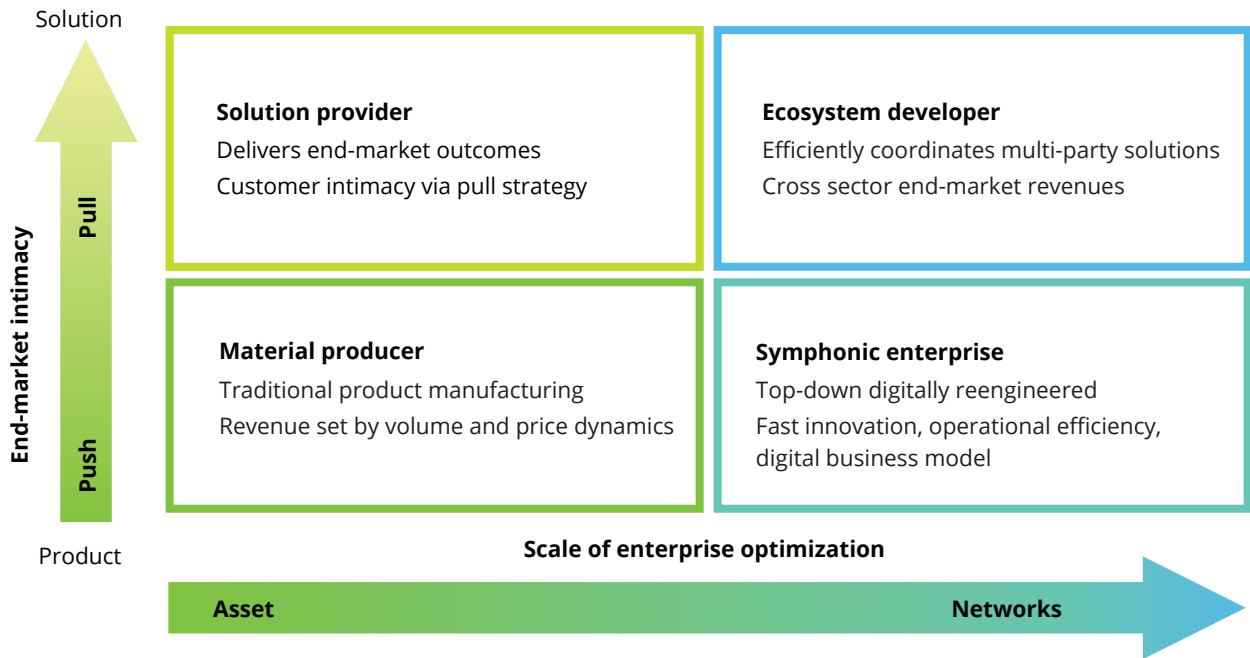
Solution

End-market intimacy

Pull

Push

Product

**Solution provider**
Delivers end-market outcomes
Customer intimacy via pull strategy

**Ecosystem developer**
Efficiently coordinates multi-party solutions
Cross sector end-market revenues

**Material producer**
Traditional product manufacturing
Revenue set by volume and price dynamics

**Symphonic enterprise**
Top-down digitally reengineered
Fast innovation, operational efficiency, digital business model

Scale of enterprise optimization

Asset

Networks